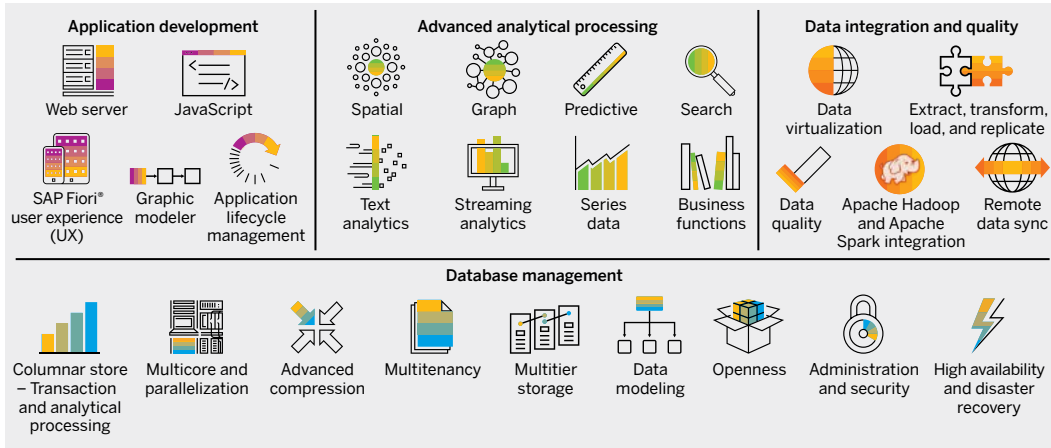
Application development

Web server
JavaScript
SAP Fiori® user experience (UX)
Graphic modeler
Application lifecycle management

Advanced analytical processing

Spatial
Graph
Predictive
Search
Text analytics
Streaming analytics
Series data
Business functions

Data integration and quality

Data virtualization
Extract, transform, load, and replicate
Data quality
Apache Hadoop and Apache Spark integration
Remote data sync

Database management

Columnar store – Transaction and analytical processing
Multicore and parallelization
Advanced compression
Multitenancy
Multitier storage
Data modeling
Openness
Administration and security
High availability and disaster recovery